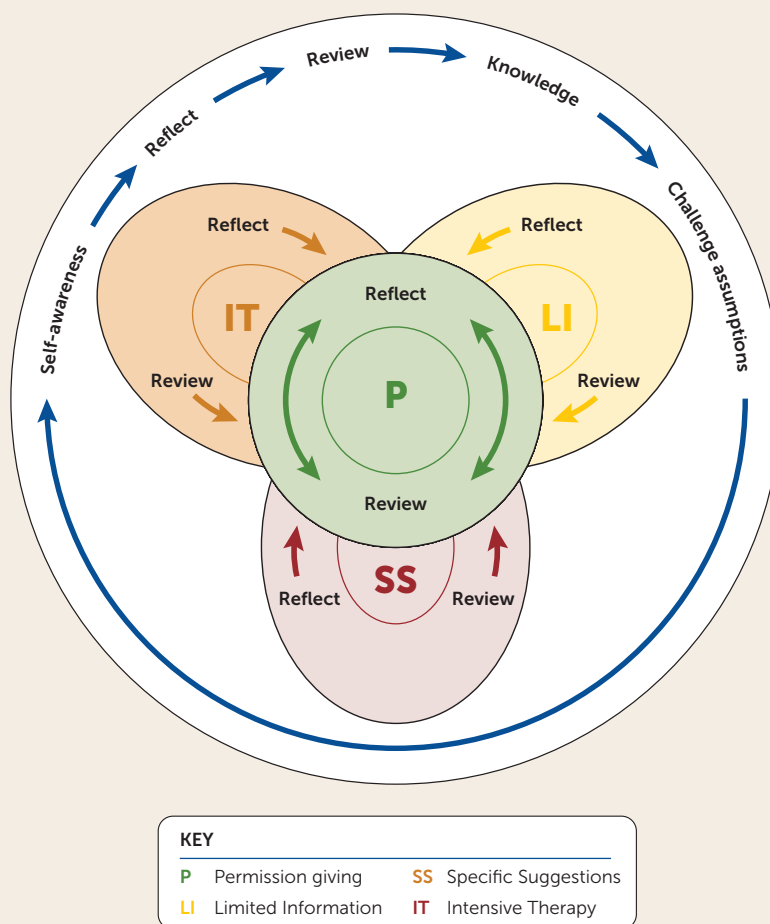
Self-awareness
Reflect
Review
Knowledge
Challenge assumptions

Reflect
IT
Review

Reflect
LI
Review

Reflect
P
Review

Reflect
SS
Review

KEY
P Permission giving
SS Specific Suggestions
LI Limited Information
IT Intensive Therapy